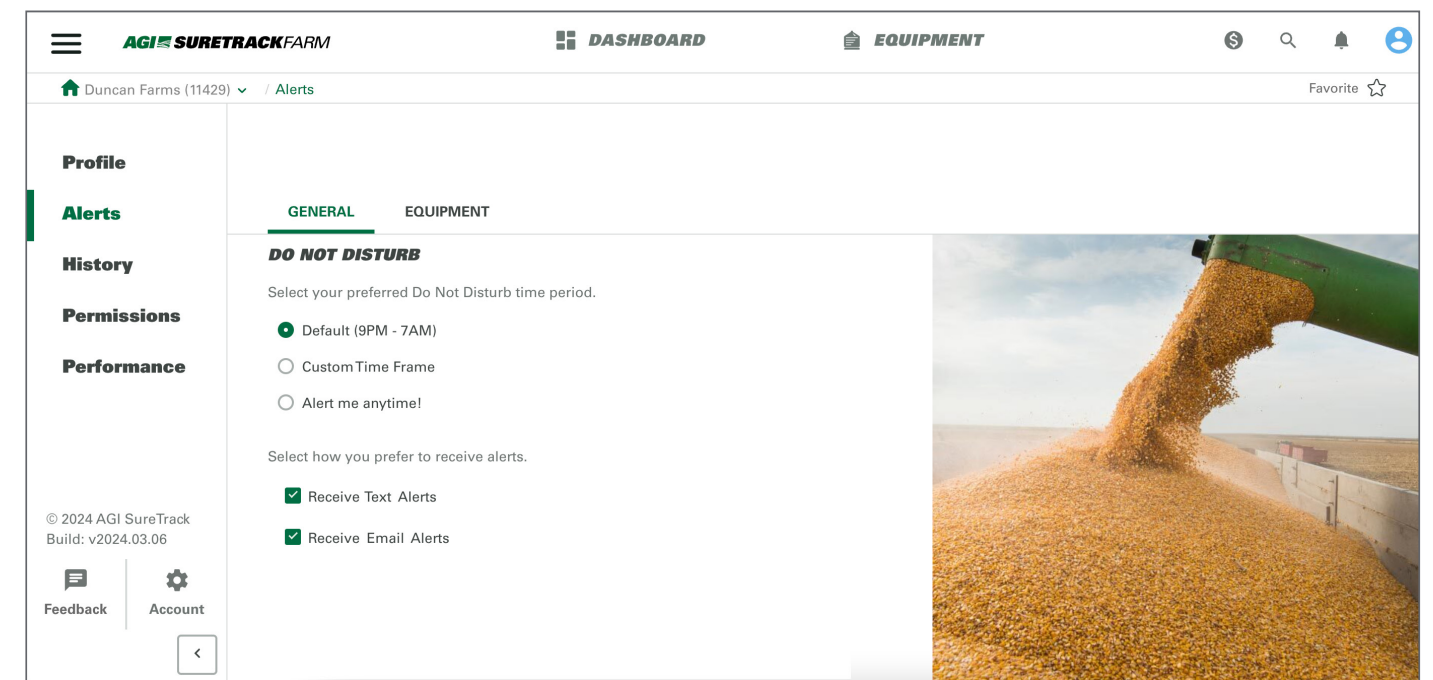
AGI SURETRACKFARM

DASHBOARD

EQUIPMENT

Duncan Farms (11429) / Alerts

Favorite

Profile

Alerts

History

Permissions

Performance

GENERAL EQUIPMENT

DO NOT DISTURB

Select your preferred Do Not Disturb time period.

Default (9PM - 7AM)

Custom Time Frame

Alert me anytime!

Select how you prefer to receive alerts.

Receive Text Alerts

Receive Email Alerts

© 2024 AGI SureTrack
Build: v2024.03.06

Feedback

Account